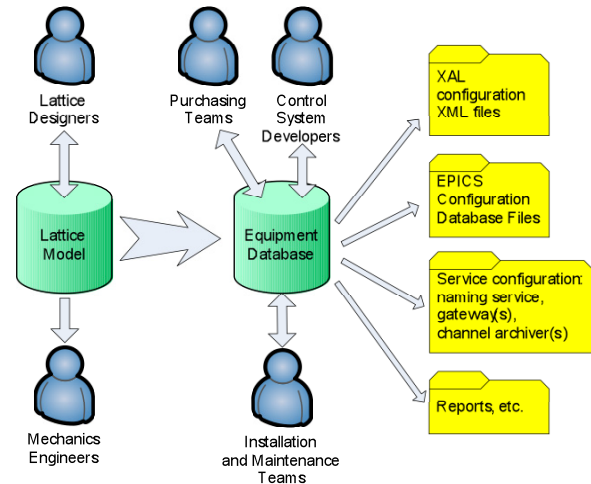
Lattice Designers

Purchasing Teams

Control System Developers

XAL configuration XML files

EPICS Configuration Database Files

Lattice Model

Equipment Database

Service configuration: naming service, gateway(s), channel archiver(s)

Reports, etc.

Mechanics Engineers

Installation and Maintenance Teams